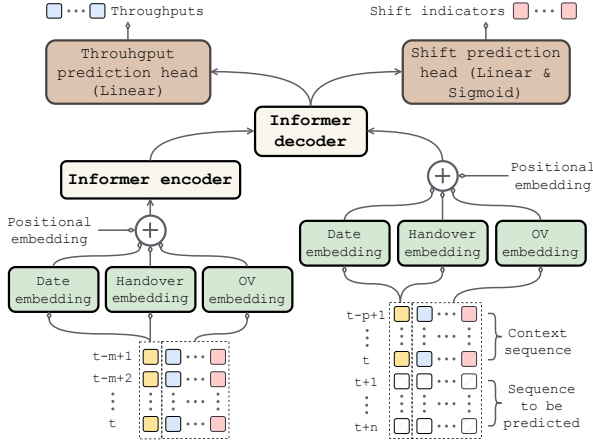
Throughputs

Shift indicators

Throuhgput prediction head (Linear)

Shift prediction head (Linear & Sigmoid)

Informer decoder

Informer encoder

Positional embedding

Positional embedding

Date embedding

Handover embedding

OV embedding

Date embedding

Handover embedding

OV embedding

t-m+1

t-m+2

t

t-p+1

t

t+1

t+n

Context sequence

Sequence to be predicted